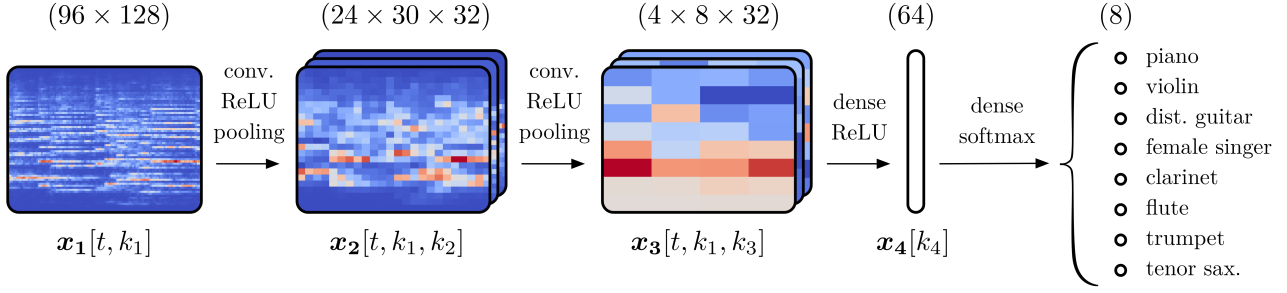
$(96 \times 128)$

conv.
ReLU
pooling

$(24 \times 30 \times 32)$

conv.
ReLU
pooling

$(4 \times 8 \times 32)$

dense
ReLU

$(64)$

dense
softmax

$(8)$

piano
violin
dist. guitar
female singer
clarinet
flute
trumpet
tenor sax.

$\boldsymbol{x_1}[t, k_1]$

$\boldsymbol{x_2}[t, k_1, k_2]$

$\boldsymbol{x_3}[t, k_1, k_3]$

$\boldsymbol{x_4}[k_4]$